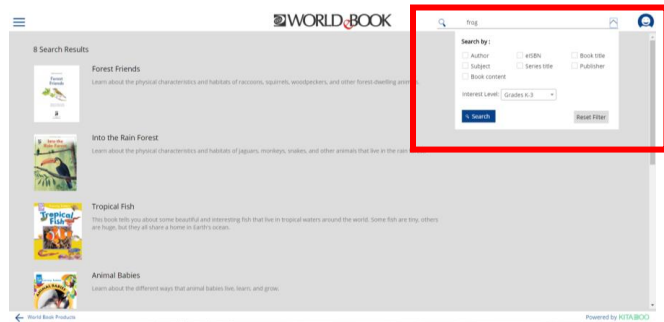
WORLD BOOK

frog

Search by :

Author
eISBN
Book title
Subject
Series title
Publisher
Book content

Interest Level: Grades K-3

Search

Reset Filter

8 Search Results

Forest Friends

Forest Friends

Learn about the physical characteristics and habitats of raccoons, squirrels, woodpeckers, and other forest-dwelling anim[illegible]

Into the Rain Forest

Learn about the physical characteristics and habitats of jaguars, monkeys, snakes, and other animals that live in the rain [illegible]

Tropical Fish

Tropical Fish

This book tells you about some beautiful and interesting fish that live in tropical waters around the world. Some fish are tiny, others are huge, but they all share a home in Earth's ocean.

Animal Babies

Learn about the different ways that animal babies live, learn, and grow.

World Book Products

Powered by KITABOO